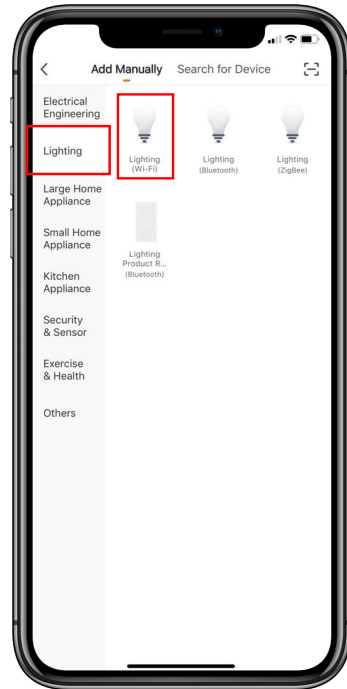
<

Add Manually Search for Device

Electrical Engineering

Lighting

Large Home Appliance

Small Home Appliance

Kitchen Appliance

Security & Sensor

Exercise & Health

Others

Lighting (Wi-Fi)

Lighting (Bluetooth)

Lighting (ZigBee)

Lighting Product R... (Bluetooth)